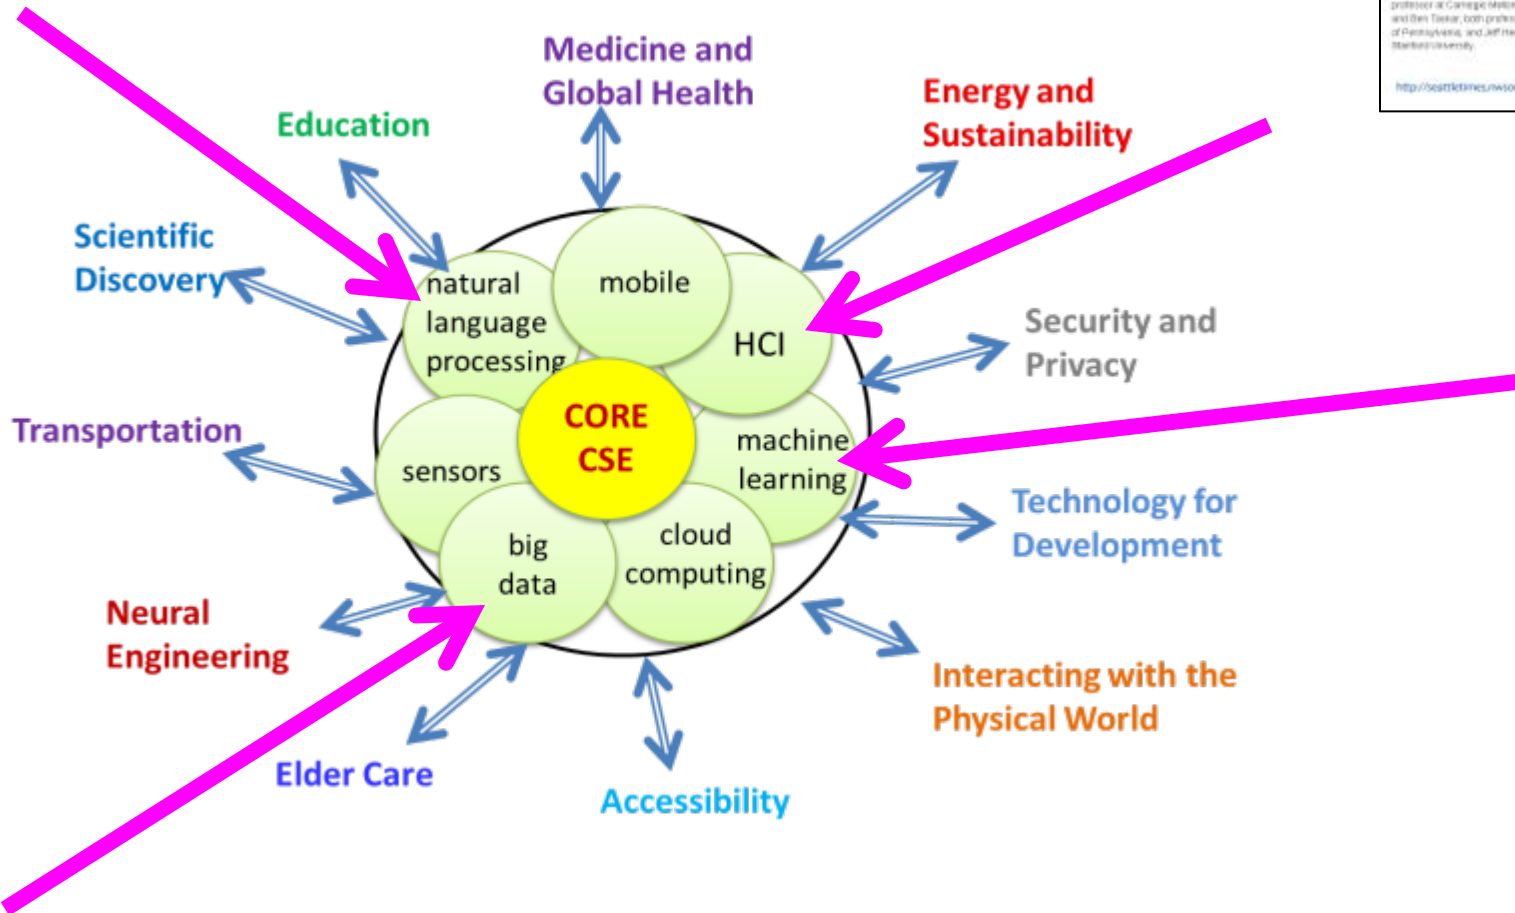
Medicine and Global Health

Education

Energy and Sustainability

Scientific Discovery

natural language processing

mobile

HCI

Security and Privacy

CORE CSE

Transportation

sensors

machine learning

Technology for Development

big data

cloud computing

Neural Engineering

Interacting with the Physical World

Elder Care

Accessibility

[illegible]

http://seattletimes.nwso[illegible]